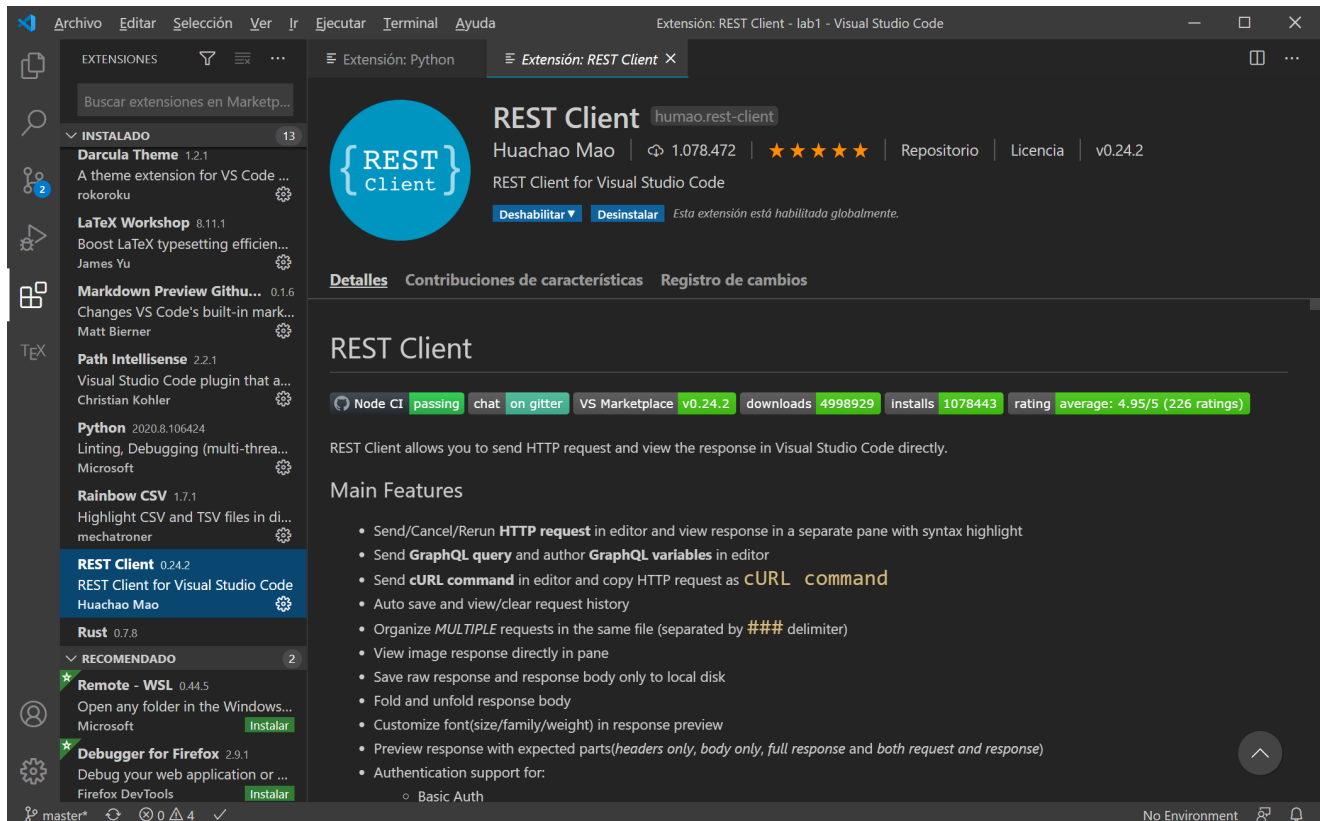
Archivo Editar Selección Ver Ir Ejecutar Terminal Ayuda Extensión: REST Client - lab1 - Visual Studio Code

EXTENSIONES

Buscar extensiones en Marketp...

INSTALADO 13

Darcula Theme 1.2.1
A theme extension for VS Code ...
rokoroku

LaTeX Workshop 8.11.1
Boost LaTeX typesetting efficien...
James Yu

Markdown Preview Githu... 0.1.6
Changes VS Code's built-in mark...
Matt Bierner

Path Intellisense 2.2.1
Visual Studio Code plugin that a...
Christian Kohler

Python 2020.8.106424
Linting, Debugging (multi-threa...
Microsoft

Rainbow CSV 1.7.1
Highlight CSV and TSV files in di...
mechatroner

REST Client 0.24.2
REST Client for Visual Studio Code
Huachao Mao

Rust 0.7.8

RECOMENDADO 2

Remote - WSL 0.44.5
Open any folder in the Windows...
Microsoft Instalar

Debugger for Firefox 2.9.1
Debug your web application or ...
Firefox DevTools Instalar

Extensión: Python Extensión: REST Client ×

{REST Client}

REST Client humao.rest-client
Huachao Mao | 1.078.472 | ★★★★★ | Repositorio | Licencia | v0.24.2
REST Client for Visual Studio Code
Deshabilitar ▾ Desinstalar Esta extensión está habilitada globalmente.

Detalles Contribuciones de características Registro de cambios

REST Client

Node CI passing chat on gitter VS Marketplace v0.24.2 downloads 4998929 installs 1078443 rating average: 4.95/5 (226 ratings)

REST Client allows you to send HTTP request and view the response in Visual Studio Code directly.

Main Features

- Send/Cancel/Rerun **HTTP request** in editor and view response in a separate pane with syntax highlight
- Send **GraphQL query** and author **GraphQL variables** in editor
- Send **cURL command** in editor and copy HTTP request as cURL command
- Auto save and view/clear request history
- Organize *MULTIPLE* requests in the same file (separated by ### delimiter)
- View image response directly in pane
- Save raw response and response body only to local disk
- Fold and unfold response body
- Customize font(size/family/weight) in response preview
- Preview response with expected parts(*headers only*, *body only*, *full response* and *both request and response*)
- Authentication support for:
  - Basic Auth

master* ⊗0 ⚠4 ✓ No Environment